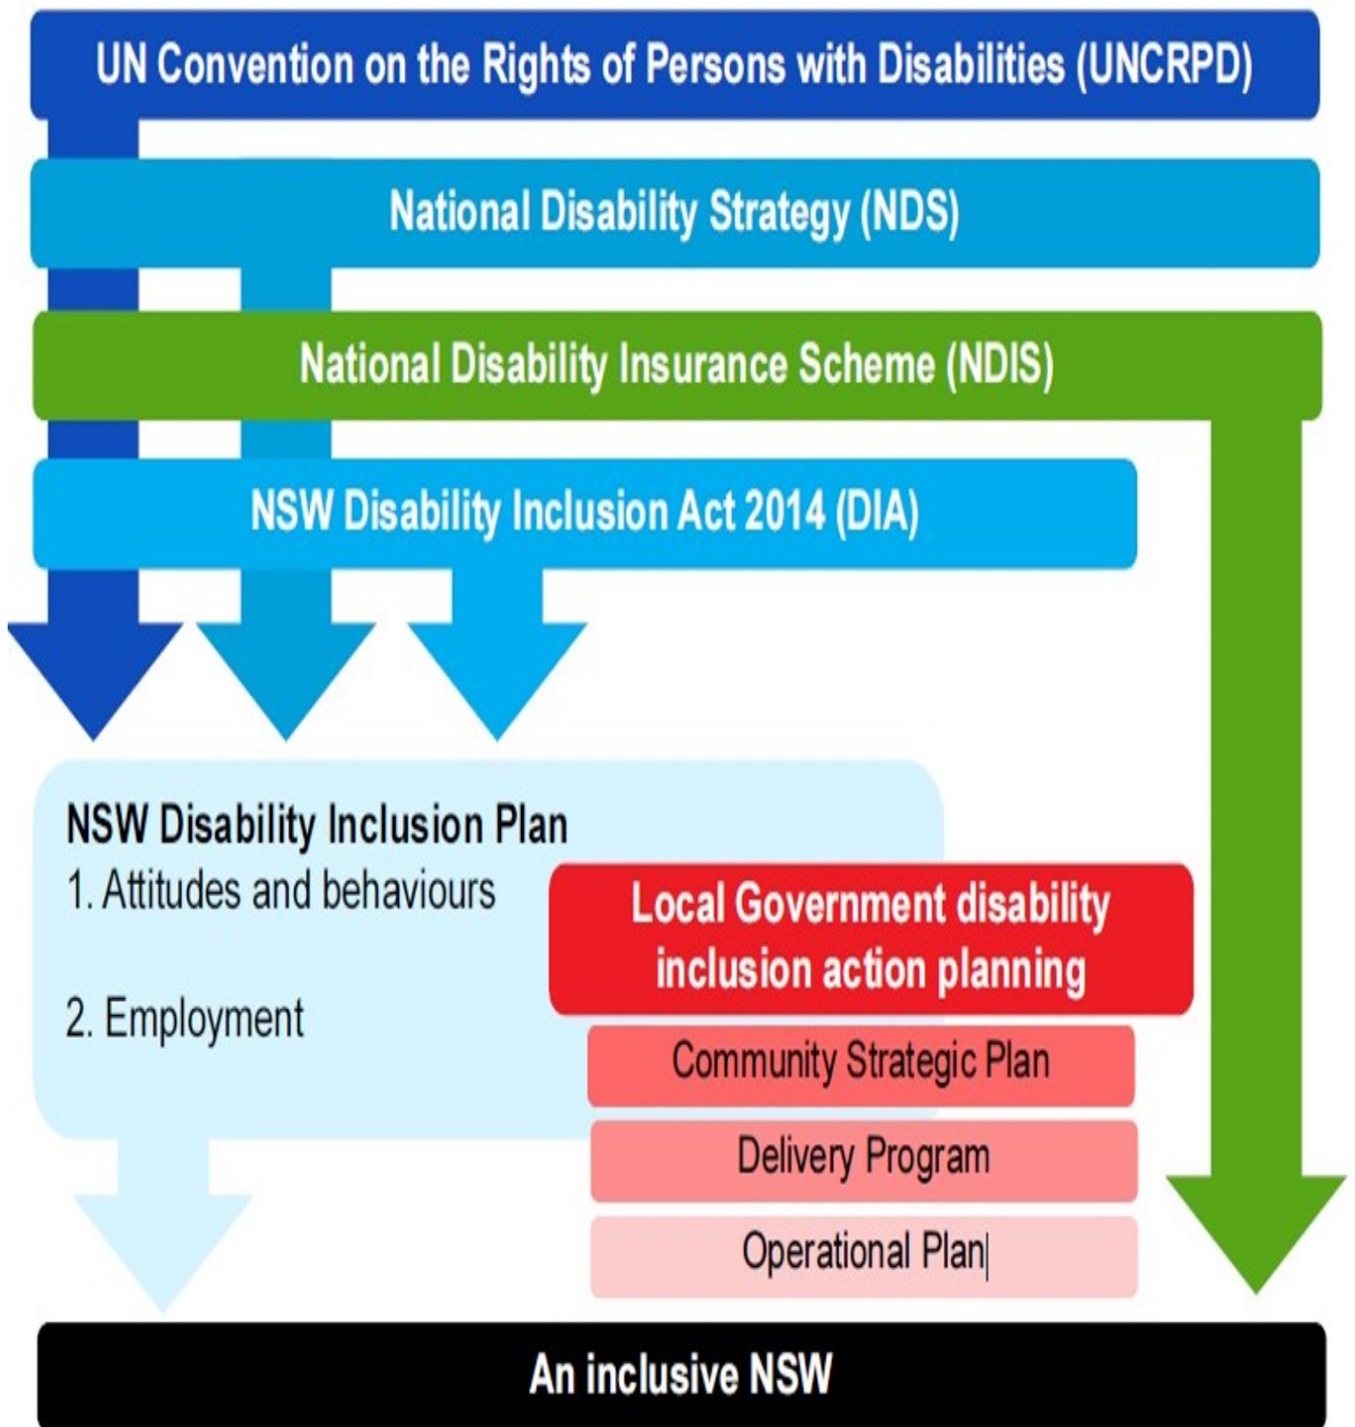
UN Convention on the Rights of Persons with Disabilities (UNCRPD)

National Disability Strategy (NDS)

National Disability Insurance Scheme (NDIS)

NSW Disability Inclusion Act 2014 (DIA)

NSW Disability Inclusion Plan
1. Attitudes and behaviours

2. Employment

Local Government disability inclusion action planning

Community Strategic Plan

Delivery Program

Operational Plan

An inclusive NSW